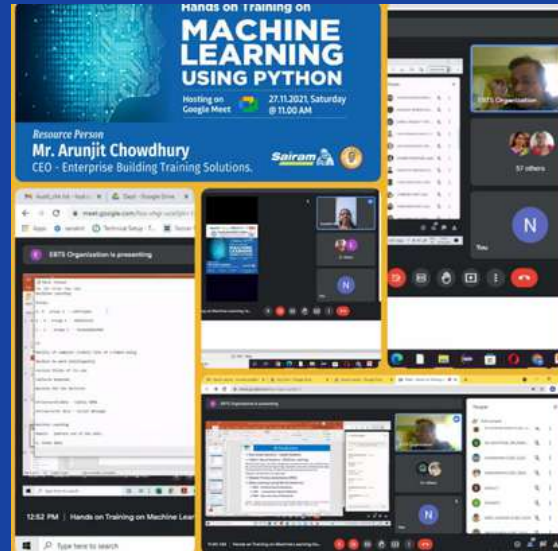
Hands on Training on
MACHINE LEARNING USING PYTHON
Hosting on Google Meet
27.11.2021, Saturday @ 11.00 AM
Resource Person
Mr. Arunjit Chowdhury
CEO - Enterprise Building Training Solutions.
Sairam

EBTS Organization
57 others
N
You

meet.google.com
Apps
EBTS Organization is presenting
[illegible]
12:52 PM | Hands on Training on Machine Learni
Type here to search

N

EBTS Organization is presenting
People
N
Hands on Training on Machine learning